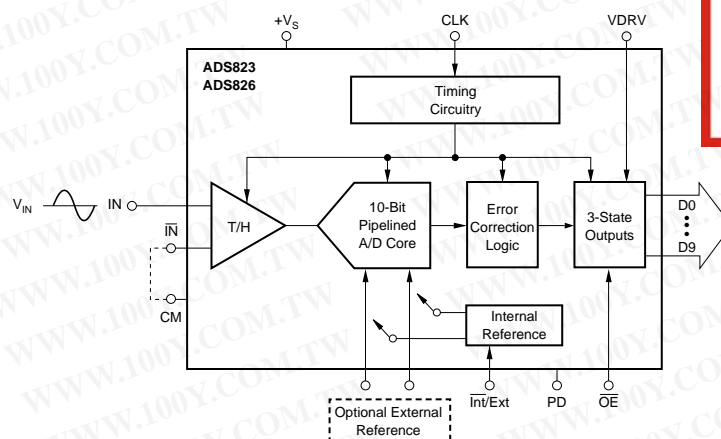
$+V_S$
CLK
VDRV
ADS823
ADS826
Timing Circuitry
$V_{IN}$
IN
$\overline{IN}$
CM
T/H
10-Bit Pipelined A/D Core
Error Correction Logic
3-State Outputs
D0
D9
Internal Reference
$\overline{Int}$/Ext
PD
$\overline{OE}$
Optional External Reference
WWW.100Y.COM.TW